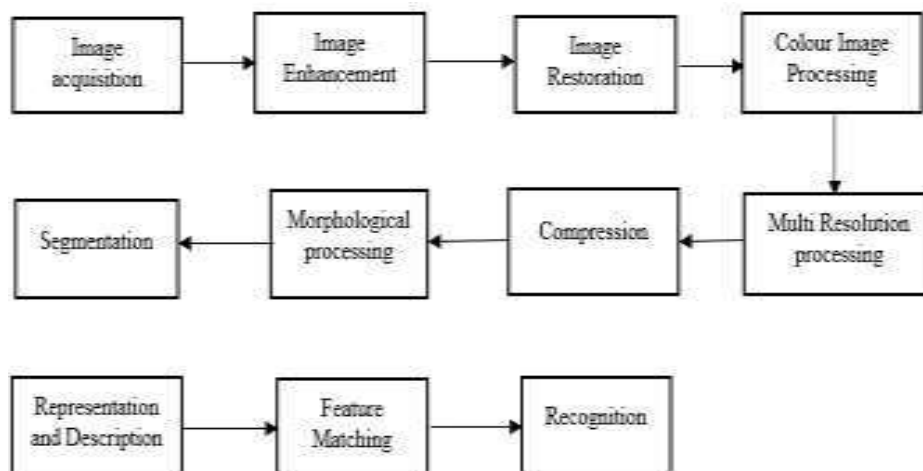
Image acquisition

Image Enhancement

Image Restoration

Colour Image Processing

Multi Resolution processing

Compression

Morphological processing

Segmentation

Representation and Description

Feature Matching

Recognition